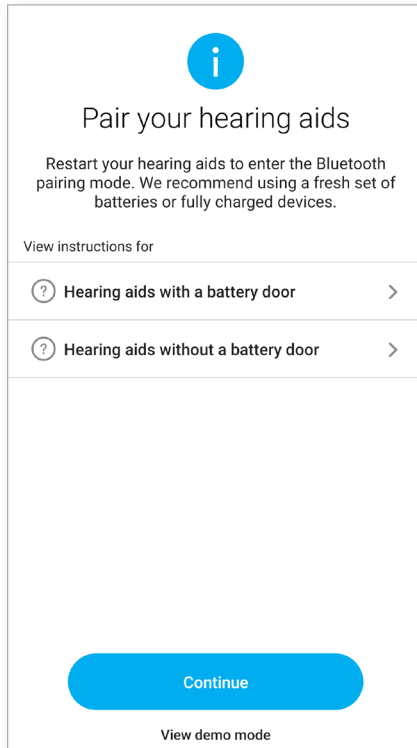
i

Pair your hearing aids

Restart your hearing aids to enter the Bluetooth pairing mode. We recommend using a fresh set of batteries or fully charged devices.

View instructions for

? Hearing aids with a battery door >

? Hearing aids without a battery door >

Continue

View demo mode